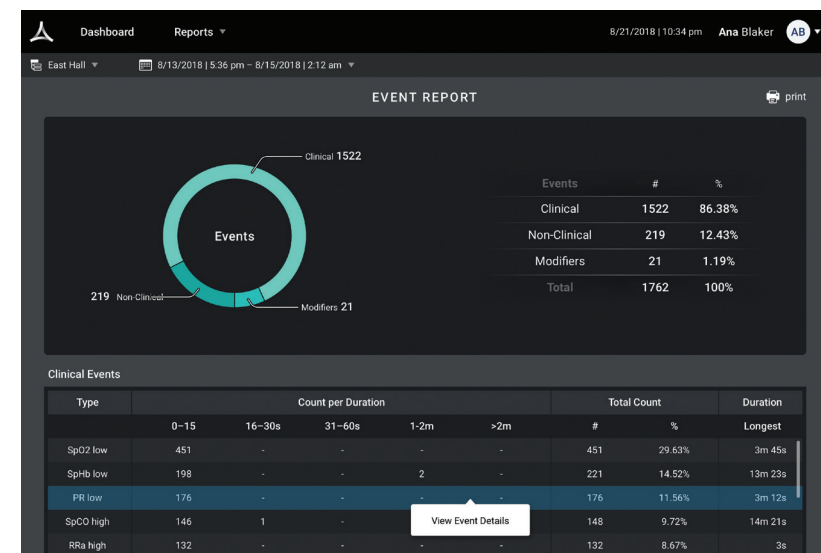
Dashboard Reports ▾ 8/21/2018 | 10:34 pm Ana Blaker AB

East Hall ▾ 8/13/2018 | 5:36 pm – 8/15/2018 | 2:12 am ▾

EVENT REPORT

print

Clinical 1522

Events

219 Non-Clinical

Modifiers 21

| Events | # | % |
|---|---|---|
| Clinical | 1522 | 86.38% |
| Non-Clinical | 219 | 12.43% |
| Modifiers | 21 | 1.19% |
| Total | 1762 | 100% |

Clinical Events

| Type | Count per Duration | | | | | Total Count | | Duration |
|---|---|---|---|---|---|---|---|---|
| | 0–15 | 16–30s | 31–60s | 1-2m | >2m | # | % | Longest |
| SpO2 low | 451 | - | - | - | - | 451 | 29.63% | 3m 45s |
| SpHb low | 198 | - | - | 2 | - | 221 | 14.52% | 13m 23s |
| PR low | 176 | - | - | - | - | 176 | 11.56% | 3m 12s |
| SpCO high | 146 | 1 | - | | | 148 | 9.72% | 14m 21s |
| RRa high | 132 | - | - | - | - | 132 | 8.67% | 3s |

View Event Details